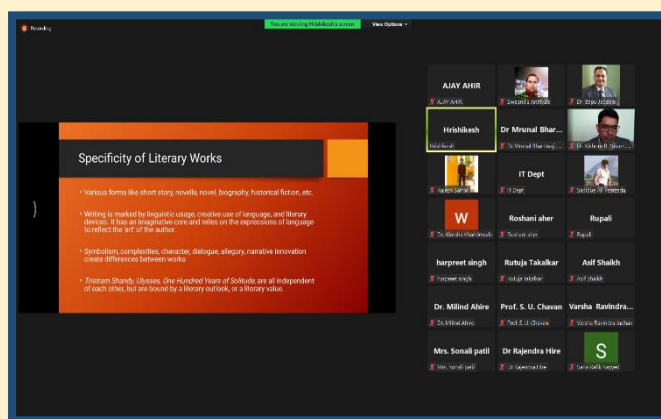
Recording

You are viewing Hrishikesh's screen

View Options

Specificity of Literary Works

• Various forms like short story, novella, novel, biography, historical fiction, etc.

• Writing is marked by linguistic usage, creative use of language, and literary devices. It has an imaginative core and relies on the expressions of language to reflect the 'art' of the author.

• Symbolism, complexities, character, dialogue, allegory, narrative innovation create differences between works

• Tristram Shandy, Ulysses, One Hundred Years of Solitude, are all independent of each other, but are bound by a literary outlook, or a literary value.

AJAY AHIR
AJAY AHIR

Swapnil s Ambhore

Dr. Bapu Jadhav

Hrishikesh
Hrishikesh

Dr Mrunal Bhar...
Dr Mrunal Bharambe

Dr. Kishor R. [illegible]

Rajesh Sonar

IT Dept
IT Dept

Saiffulla Ali Pathan

W
Dr. Khushi Khandewal

Roshani aher
Roshani aher

Rupali
Rupali

harpreet singh
harpreet singh

Rutuja Takalkar
Rutuja takalkar

Asif Shaikh
Asif Shaikh

Dr. Milind Ahire
Dr Milind Ahire

Prof. S. U. Chavan
Prof S. U. Chavan

Varsha Ravindra...
Varsha Ravindra Jadhav

Mrs. Sonali patil
Mrs. sonali patil

Dr Rajendra Hire
Dr Rajendra Hire

S
Samir Rafik Sayyed